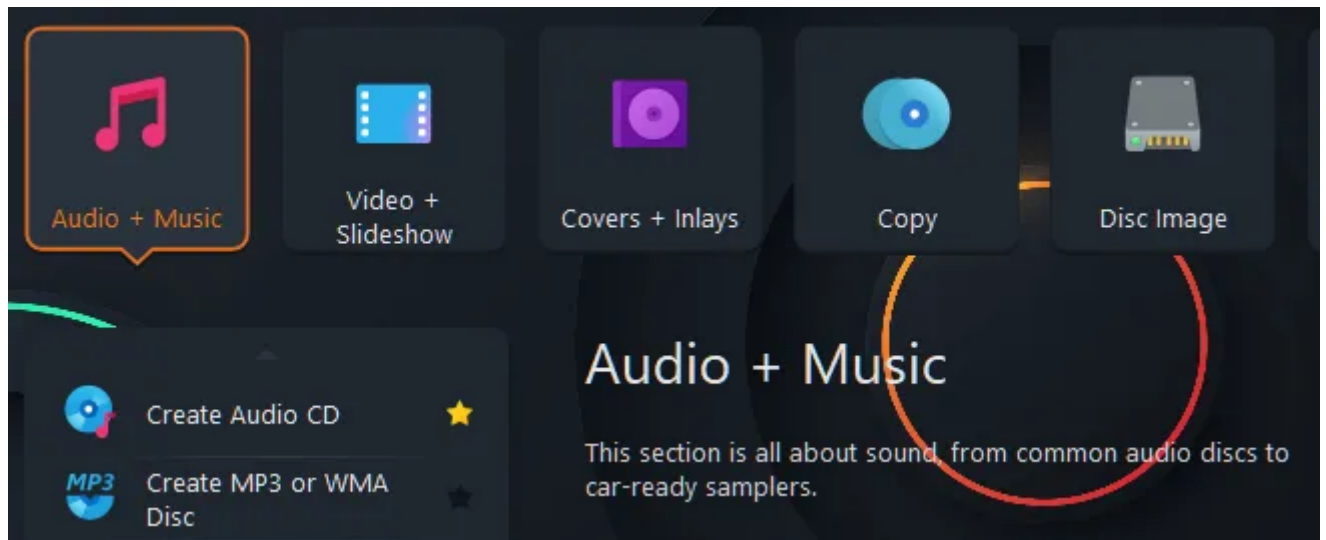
Audio + Music

Video + Slideshow

Covers + Inlays

Copy

Disc Image

Create Audio CD

MP3

Create MP3 or WMA Disc

Audio + Music

This section is all about sound, from common audio discs to car-ready samplers.